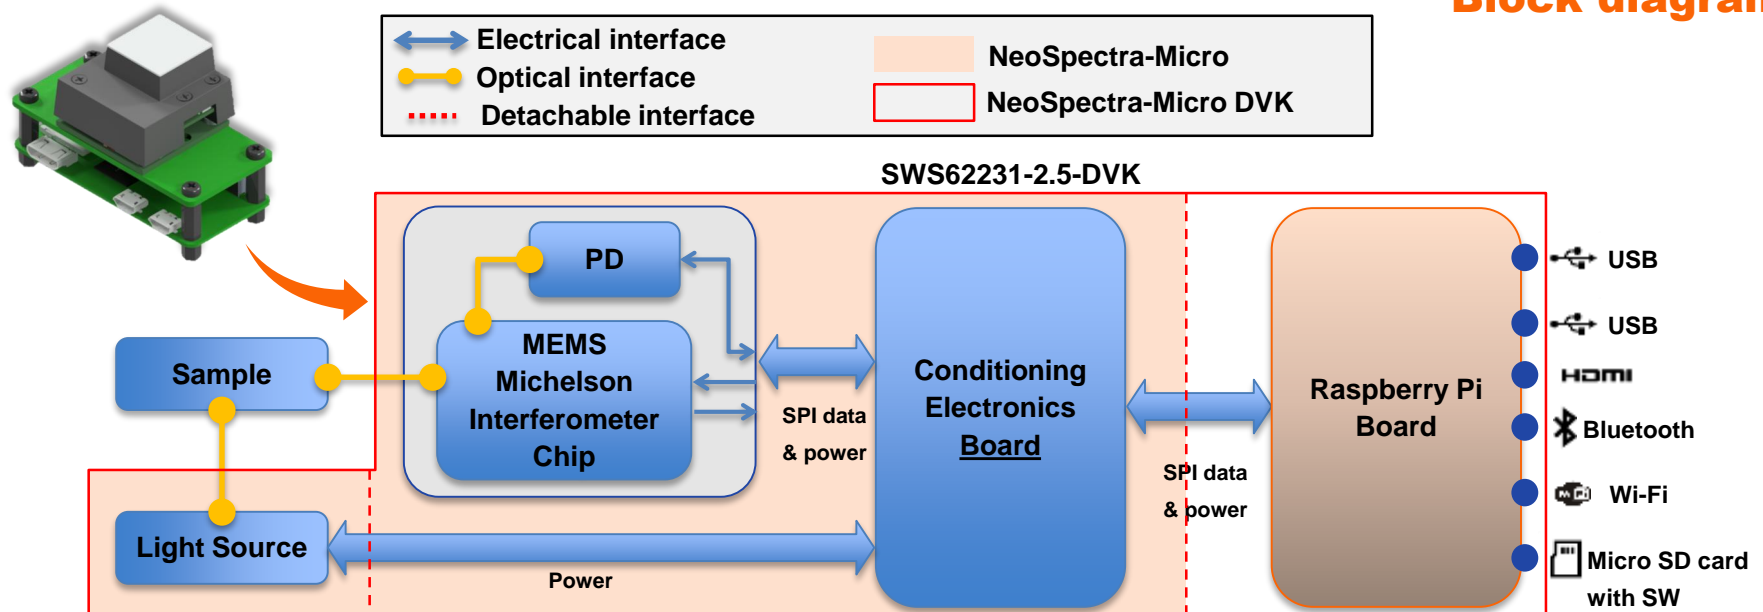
Block diagram

Electrical interface
Optical interface
Detachable interface

NeoSpectra-Micro
NeoSpectra-Micro DVK

SWS62231-2.5-DVK

PD

MEMS Michelson Interferometer Chip

Sample

Light Source

SPI data & power

Conditioning Electronics Board

SPI data & power

Power

Raspberry Pi Board

USB
USB
HDMI
Bluetooth
Wi-Fi
Micro SD card with SW